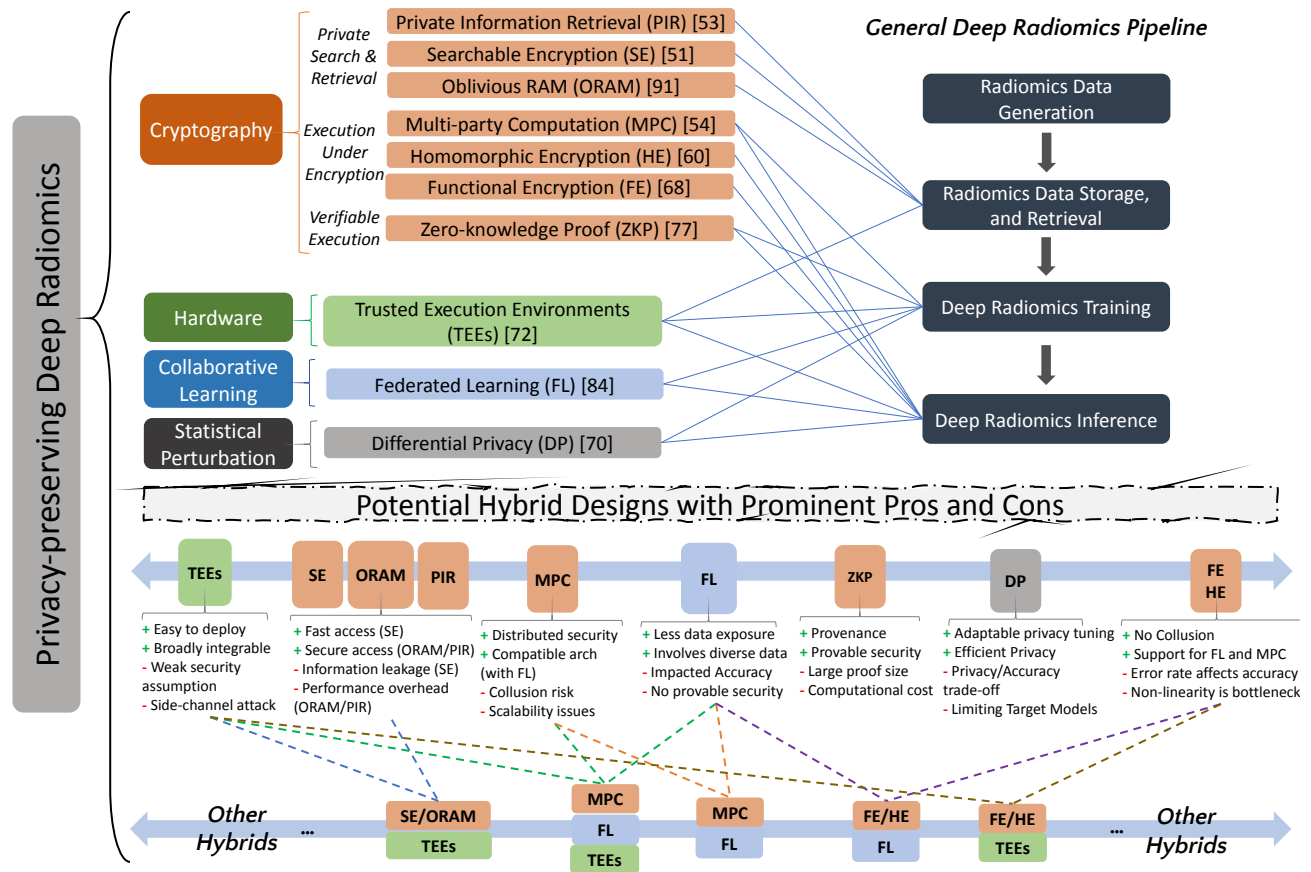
Privacy-preserving Deep Radiomics

Cryptography

Private Search & Retrieval

Private Information Retrieval (PIR) [53]
Searchable Encryption (SE) [51]
Oblivious RAM (ORAM) [91]

Execution Under Encryption

Multi-party Computation (MPC) [54]
Homomorphic Encryption (HE) [60]
Functional Encryption (FE) [68]

Verifiable Execution

Zero-knowledge Proof (ZKP) [77]

Hardware

Trusted Execution Environments (TEEs) [72]

Collaborative Learning

Federated Learning (FL) [84]

Statistical Perturbation

Differential Privacy (DP) [70]

General Deep Radiomics Pipeline

Radiomics Data Generation
Radiomics Data Storage, and Retrieval
Deep Radiomics Training
Deep Radiomics Inference

Potential Hybrid Designs with Prominent Pros and Cons

TEEs
+ Easy to deploy
+ Broadly integrable
- Weak security assumption
- Side-channel attack

SE ORAM PIR
+ Fast access (SE)
+ Secure access (ORAM/PIR)
- Information leakage (SE)
- Performance overhead (ORAM/PIR)

MPC
+ Distributed security
+ Compatible arch (with FL)
- Collusion risk
- Scalability issues

FL
+ Less data exposure
+ Involves diverse data
- Impacted Accuracy
- No provable security

ZKP
+ Provenance
+ Provable security
- Large proof size
- Computational cost

DP
+ Adaptable privacy tuning
+ Efficient Privacy
- Privacy/Accuracy trade-off
- Limiting Target Models

FE HE
+ No Collusion
+ Support for FL and MPC
- Error rate affects accuracy
- Non-linearity is bottleneck

Other Hybrids ... SE/ORAM TEEs MPC FL TEEs MPC FL FE/HE FL FE/HE TEEs ... Other Hybrids